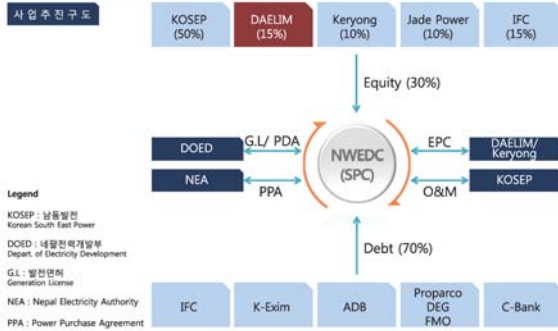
사업추진구도

KOSEP (50%)

DAELIM (15%)

Keryong (10%)

Jade Power (10%)

IFC (15%)

Equity (30%)

DOED

G.L/ PDA

NWEDC (SPC)

EPC

DAELIM/ Keryong

NEA

PPA

O&M

KOSEP

Debt (70%)

Legend

KOSEP : 남동발전
Korean South East Power

DOED : 네팔전력개발부
Depart. of Electricity Development

G.L : 발전면허
Generation License

NEA : Nepal Electricity Authority

PPA : Power Purchase Agreement

IFC

K-Exim

ADB

Proparco DEG FMO

C-Bank